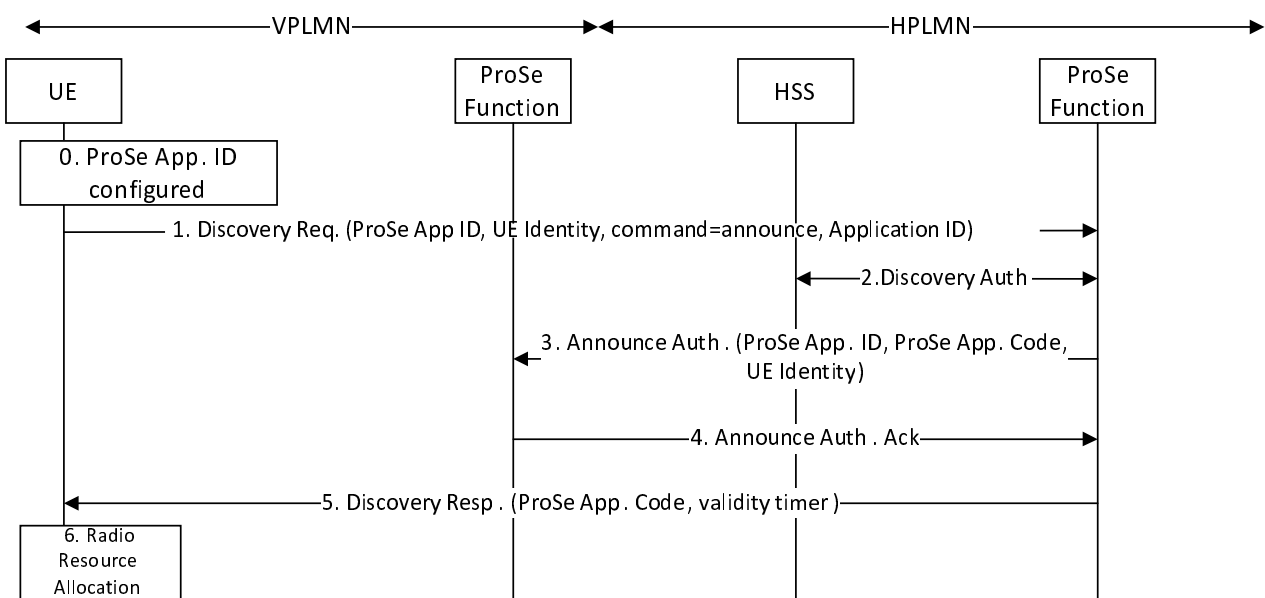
VPLMN

HPLMN

UE

ProSe Function

HSS

ProSe Function

0. ProSe App. ID configured

1. Discovery Req. (ProSe App ID, UE Identity, command=announce, Application ID)

2.Discovery Auth

3. Announce Auth . (ProSe App. ID, ProSe App. Code, UE Identity)

4. Announce Auth . Ack

5. Discovery Resp . (ProSe App. Code, validity timer )

6. Radio Resource Allocation